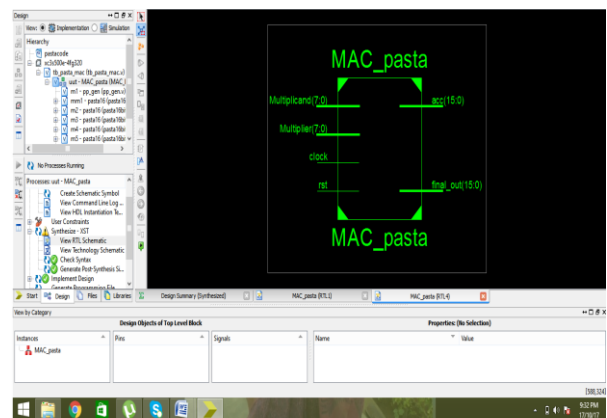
Design

View: Implementation Simulation

Hierarchy

pastacode

xc3s500e-4fg320

tb_pasta_mac (tb_pasta_mac.v)

uut - MAC_pasta (MAC_

m1 - pp_gen (pp_gen.v)

mm1 - pasta16 (pasta16

m2 - pasta16 (pasta16bi

m3 - pasta16 (pasta16bi

m4 - pasta16 (pasta16bi

m5 - pasta16 (pasta16bi

No Processes Running

Processes: uut - MAC_pasta

Create Schematic Symbol

View Command Line Log ...

View HDL Instantiation Te...

User Constraints

Synthesize - XST

View RTL Schematic

View Technology Schematic

Check Syntax

Generate Post-Synthesis Si...

Implement Design

Generate Programming File

MAC_pasta

Multiplicand(7:0)

Multiplier(7:0)

clock

rst

acc(15:0)

final_out(15:0)

MAC_pasta

Start Design Files Libraries Design Summary (Synthesized) MAC_pasta (RTL1) MAC_pasta (RTL4)

View by Category

Design Objects of Top Level Block

Properties: (No Selection)

| Instances | Pins | Signals | Name | Value |
|---|---|---|---|---|
| MAC_pasta | | | | |

[588,324]

9:32 PM
17/10/17